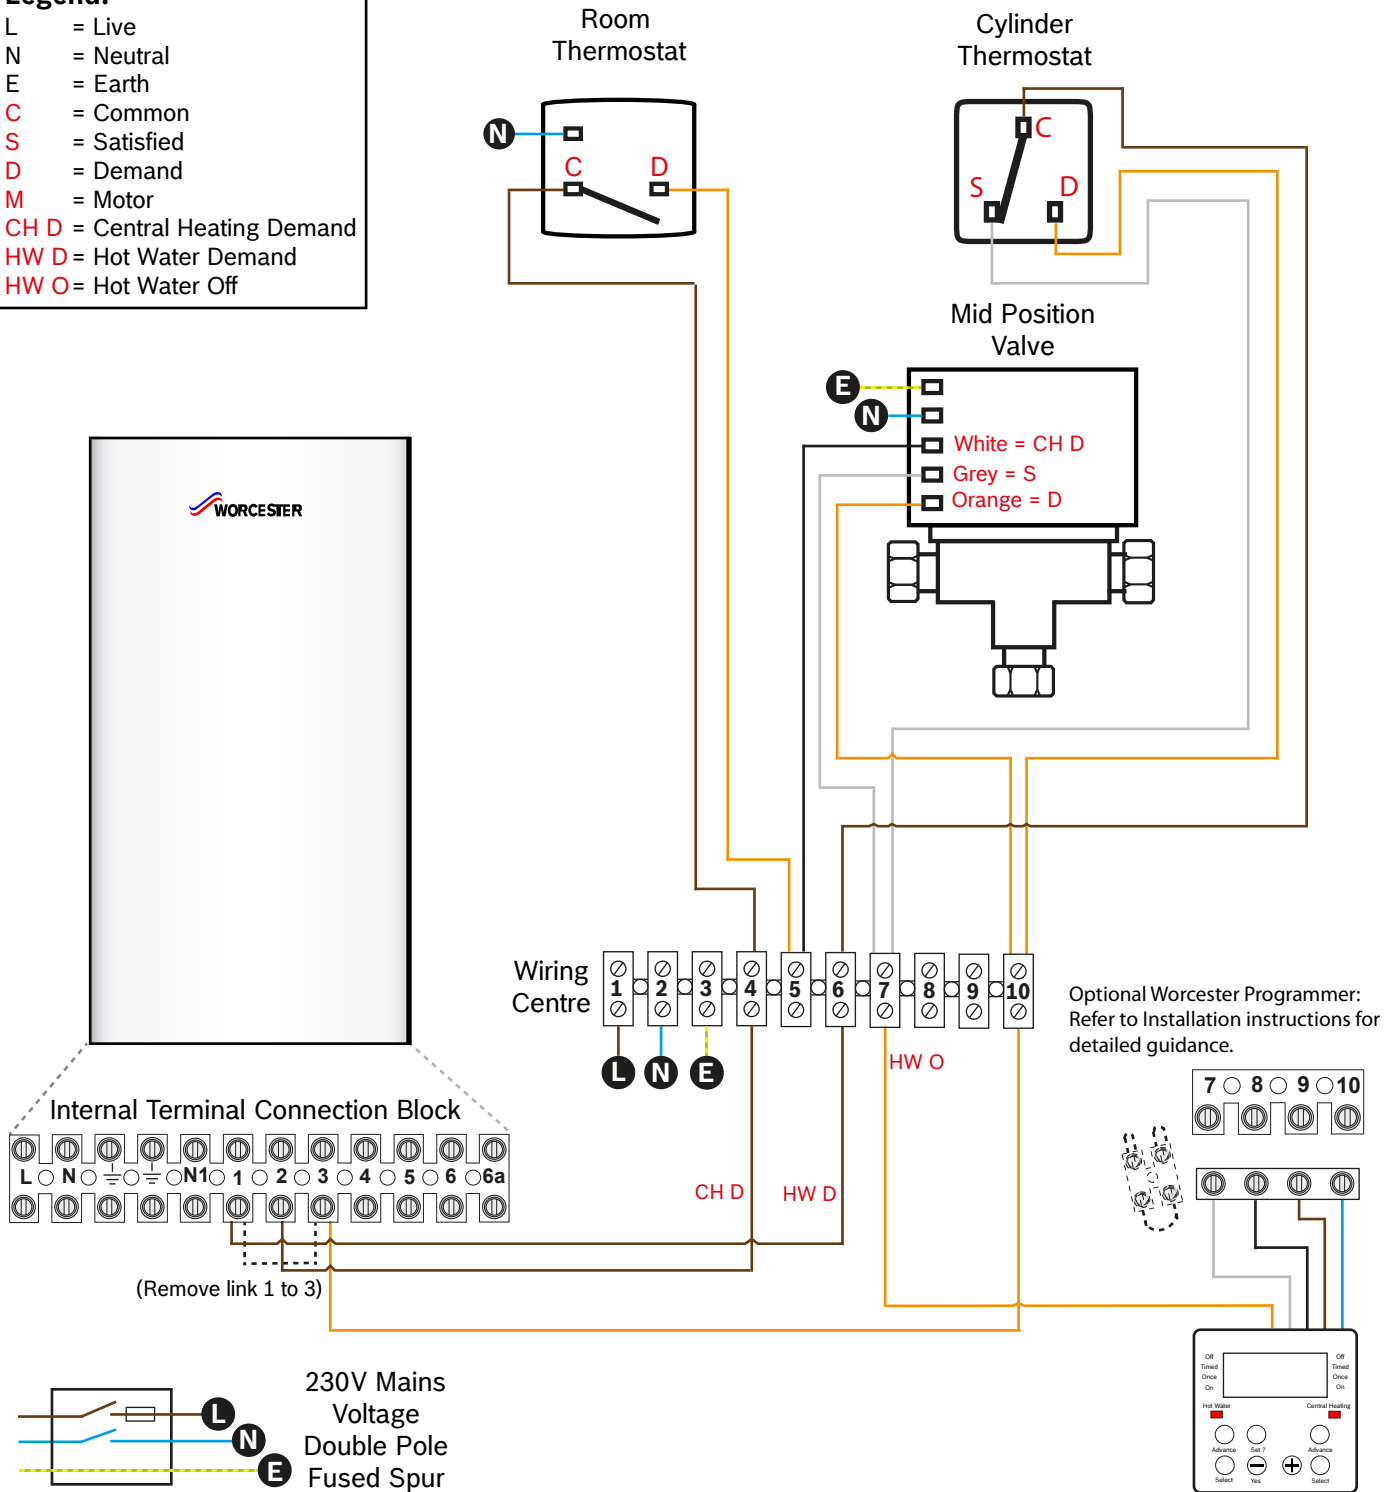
Legend:
L = Live
N = Neutral
E = Earth
C = Common
S = Satisfied
D = Demand
M = Motor
CH D = Central Heating Demand
HW D = Hot Water Demand
HW O = Hot Water Off

Room Thermostat
N
C D

Cylinder Thermostat
C
S D

Mid Position Valve
E
N
White = CH D
Grey = S
Orange = D

WORCESTER

Wiring Centre
1 2 3 4 5 6 7 8 9 10
L N E

HW O

Optional Worcester Programmer: Refer to Installation instructions for detailed guidance.

7 8 9 10

Internal Terminal Connection Block
L N N1 1 2 3 4 5 6 6a

CH D HW D

(Remove link 1 to 3)

230V Mains Voltage Double Pole Fused Spur
L
N
E

Off Timed Once On
Off Timed Once On
Hot Water
Central Heating
Advance Set ? Advance
Select Yes Select